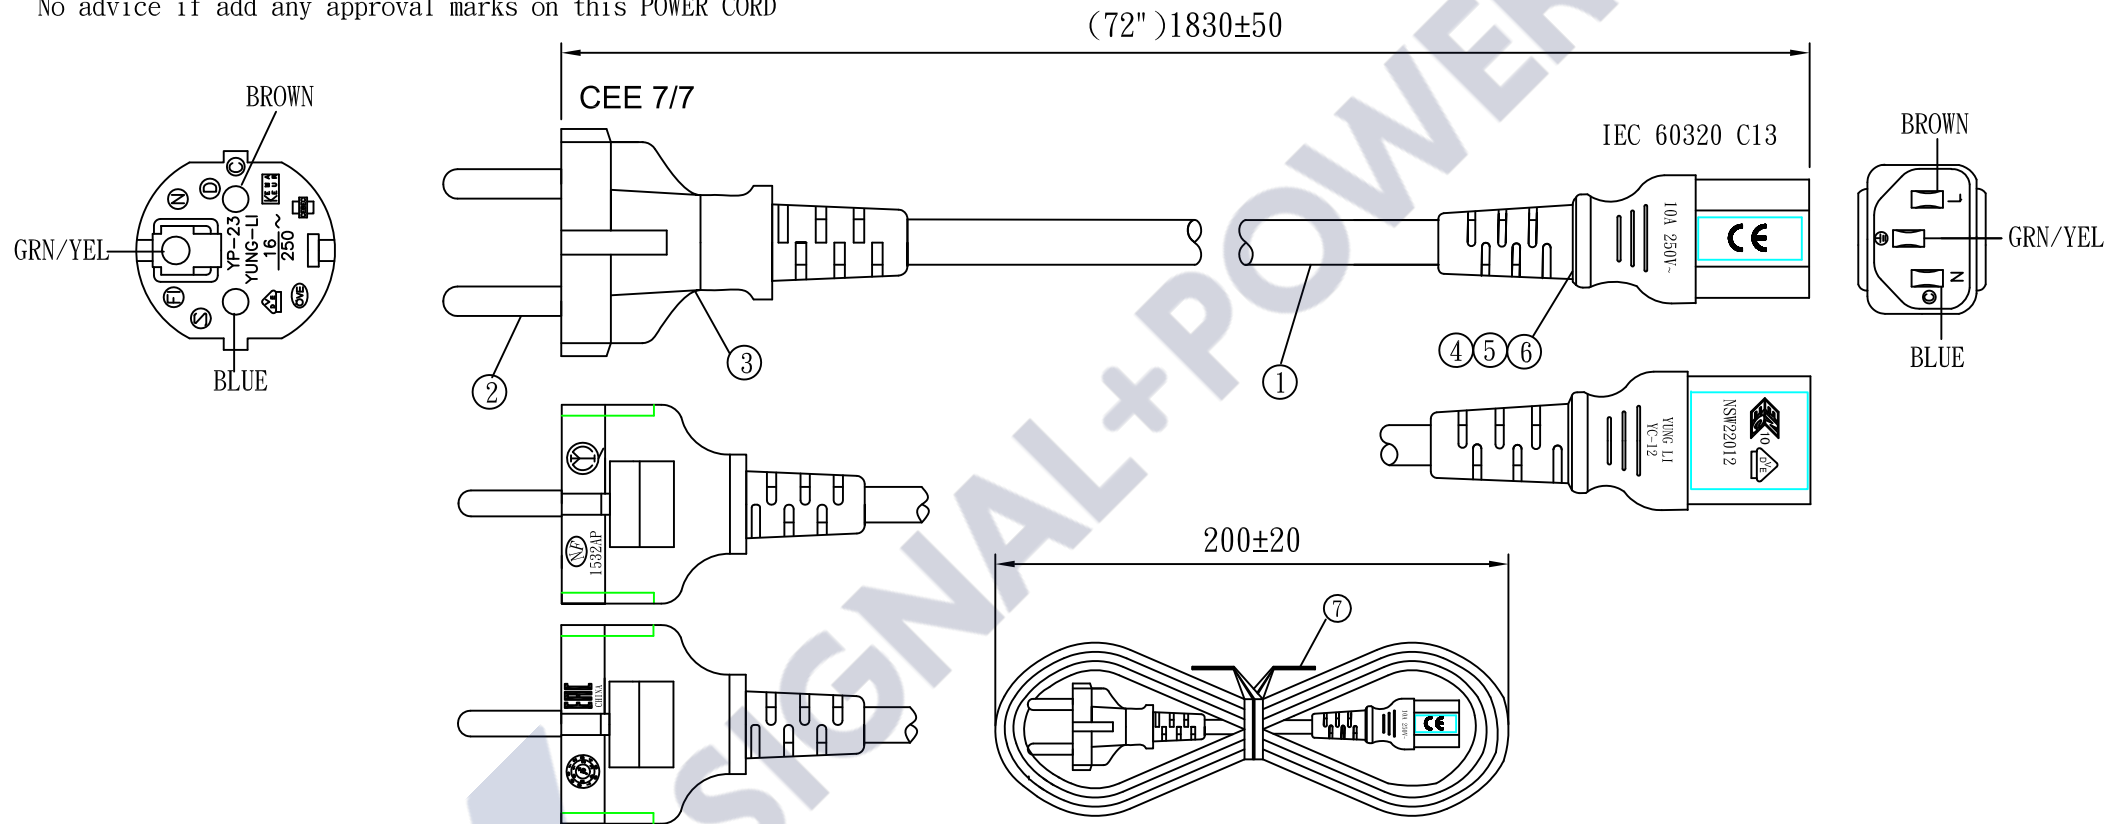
No advice if add any approval marks on this POWER CORD

(72")1830±50

CEE 7/7

IEC 60320 C13

BROWN

GRN/YEL

BLUE

YP-23
YUNG-LI
16
250 ~

BROWN

GRN/YEL

BLUE

L

N

10A 250V~

2

3

1

4 5 6

1532AP

YUNG LI
YC-12

NSW2012

10

200±20

7

10A 250V